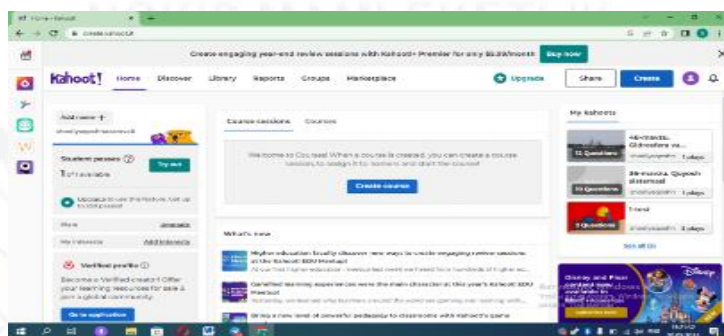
Home - Kahoot!

create.kahoot.it

Create engaging year-end review sessions with Kahoot!+ Premier for only $6.99/month Buy now

Kahoot! Home Discover Library Reports Groups Marketplace Upgrade Share Create

Add name +

Student passes

Try out

1 of 1 available

Verified profile

Become a Verified creator! Offer your learning resources for sale & join a global community.

Go to application

Course sessions Courses

Welcome to Courses! When a course is created, you can create a course session, to assign it to learners and start the course!

Create course

What's new

Higher education faculty discover new ways to create engaging online sessions at the Kahoot! EDU Meetup!

Gamified learning experiences were the main character at this year's Kahoot! EDU Meetup!

Bring a new level of powerful pedagogy to classrooms with Kahoot!'s game

My Kahoots

11 Questions

10 Questions

Food

3 Questions

See all (3)

Disney and Pixar

Disney